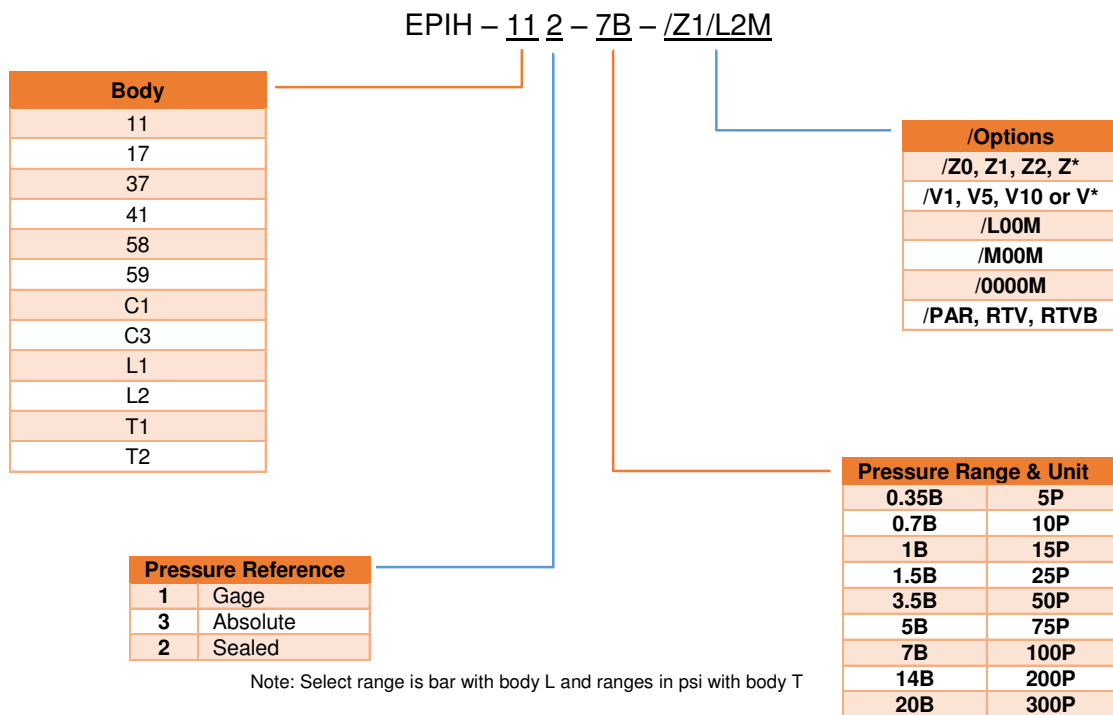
EPIH – 11 2 – 7B – /Z1/L2M

| Body |
|---|
| 11 |
| 17 |
| 37 |
| 41 |
| 58 |
| 59 |
| C1 |
| C3 |
| L1 |
| L2 |
| T1 |
| T2 |

| /Options |
|---|
| /Z0, Z1, Z2, Z* |
| /V1, V5, V10 or V* |
| /L00M |
| /M00M |
| /0000M |
| /PAR, RTV, RTVB |

| Pressure Range & Unit | |
|---|---|
| 0.35B | 5P |
| 0.7B | 10P |
| 1B | 15P |
| 1.5B | 25P |
| 3.5B | 50P |
| 5B | 75P |
| 7B | 100P |
| 14B | 200P |
| 20B | 300P |

| Pressure Reference | |
|---|---|
| 1 | Gage |
| 3 | Absolute |
| 2 | Sealed |

Note: Select range is bar with body L and ranges in psi with body T